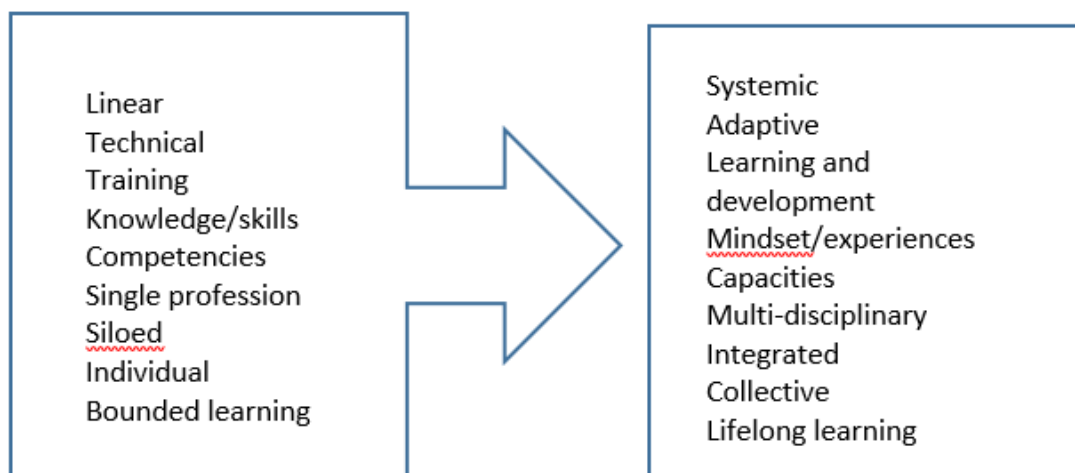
Linear
Technical
Training
Knowledge/skills
Competencies
Single profession
Siloed
Individual
Bounded learning

Systemic
Adaptive
Learning and development
Mindset/experiences
Capacities
Multi-disciplinary
Integrated
Collective
Lifelong learning